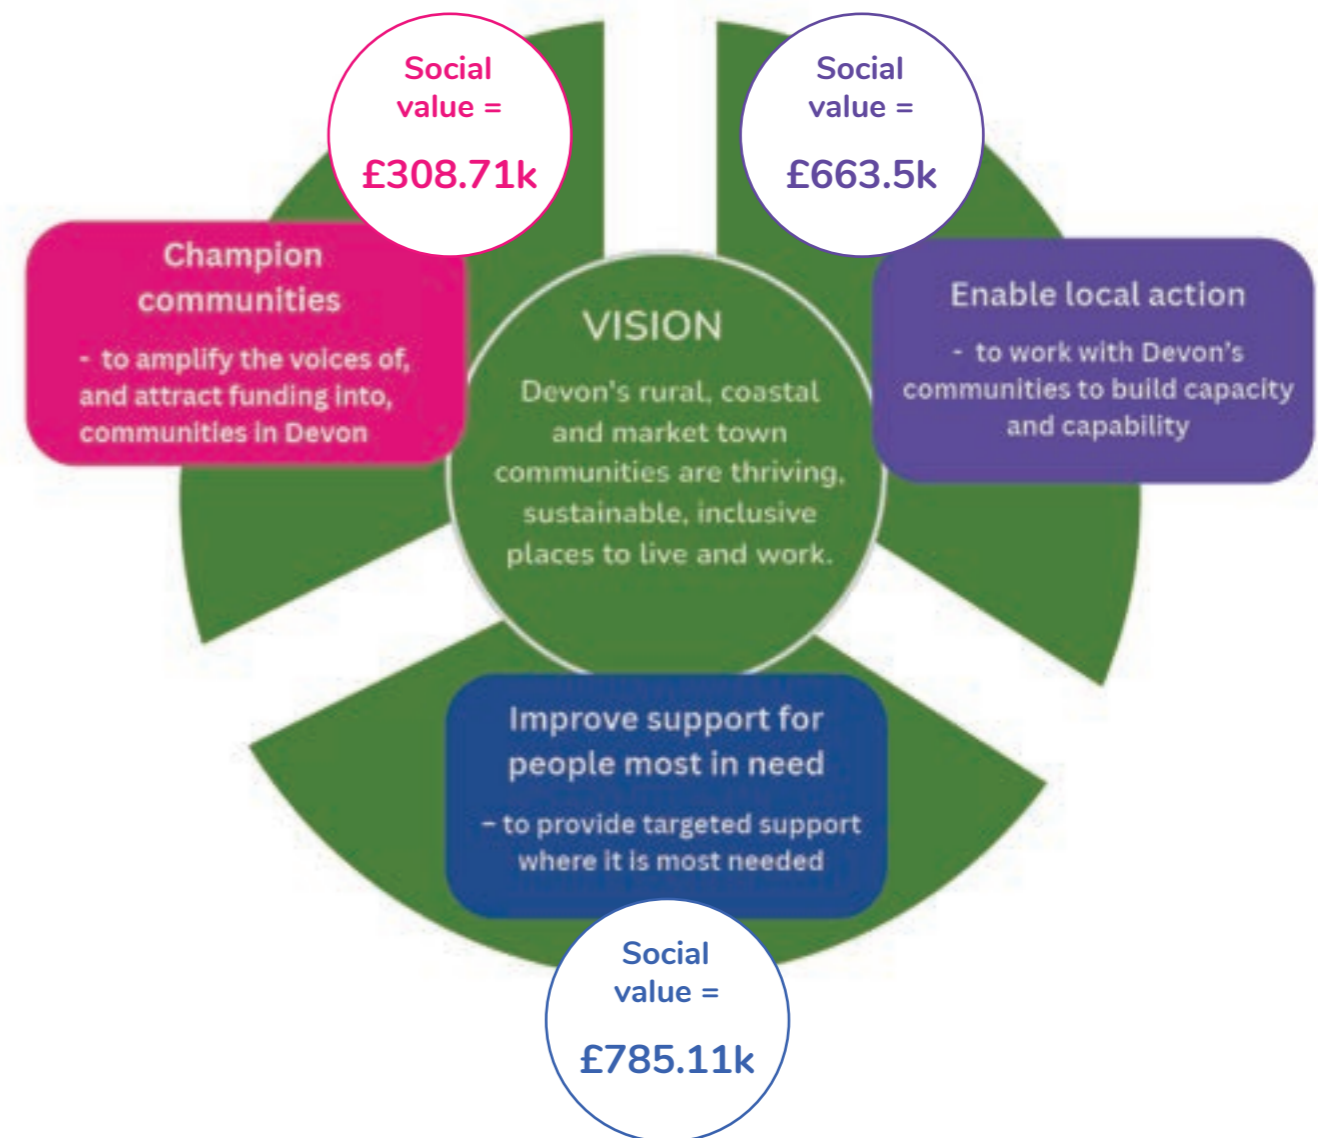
Social value =

£308.71k

Social value =

£663.5k

Champion communities

- to amplify the voices of, and attract funding into, communities in Devon

VISION

Devon's rural, coastal and market town communities are thriving, sustainable, inclusive places to live and work.

Enable local action

- to work with Devon's communities to build capacity and capability

Improve support for people most in need

– to provide targeted support where it is most needed

Social value =

£785.11k